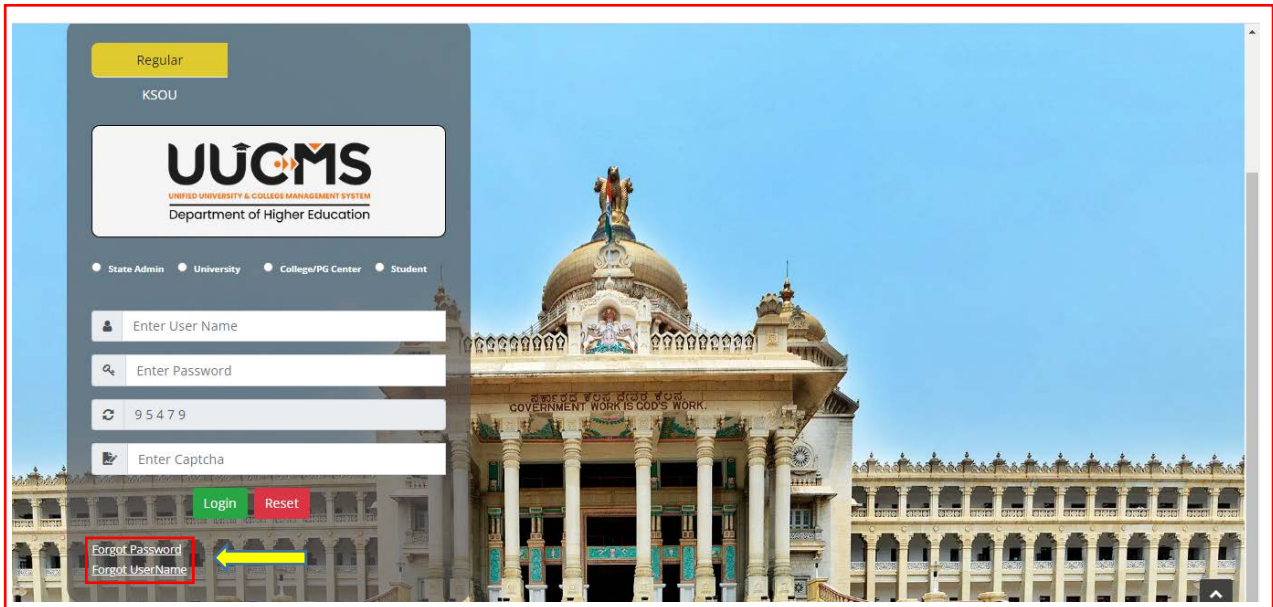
Regular

KSOU

UUCMS
UNIFIED UNIVERSITY & COLLEGE MANAGEMENT SYSTEM
Department of Higher Education

State Admin University College/PG Center Student

Enter User Name

Enter Password

95479

Enter Captcha

Login Reset

Forgot Password
Forgot UserName

ಸರ್ಕಾರದ ಕೆಲಸ ದೇವರ ಕೆಲಸ
GOVERNMENT WORK IS GOD'S WORK